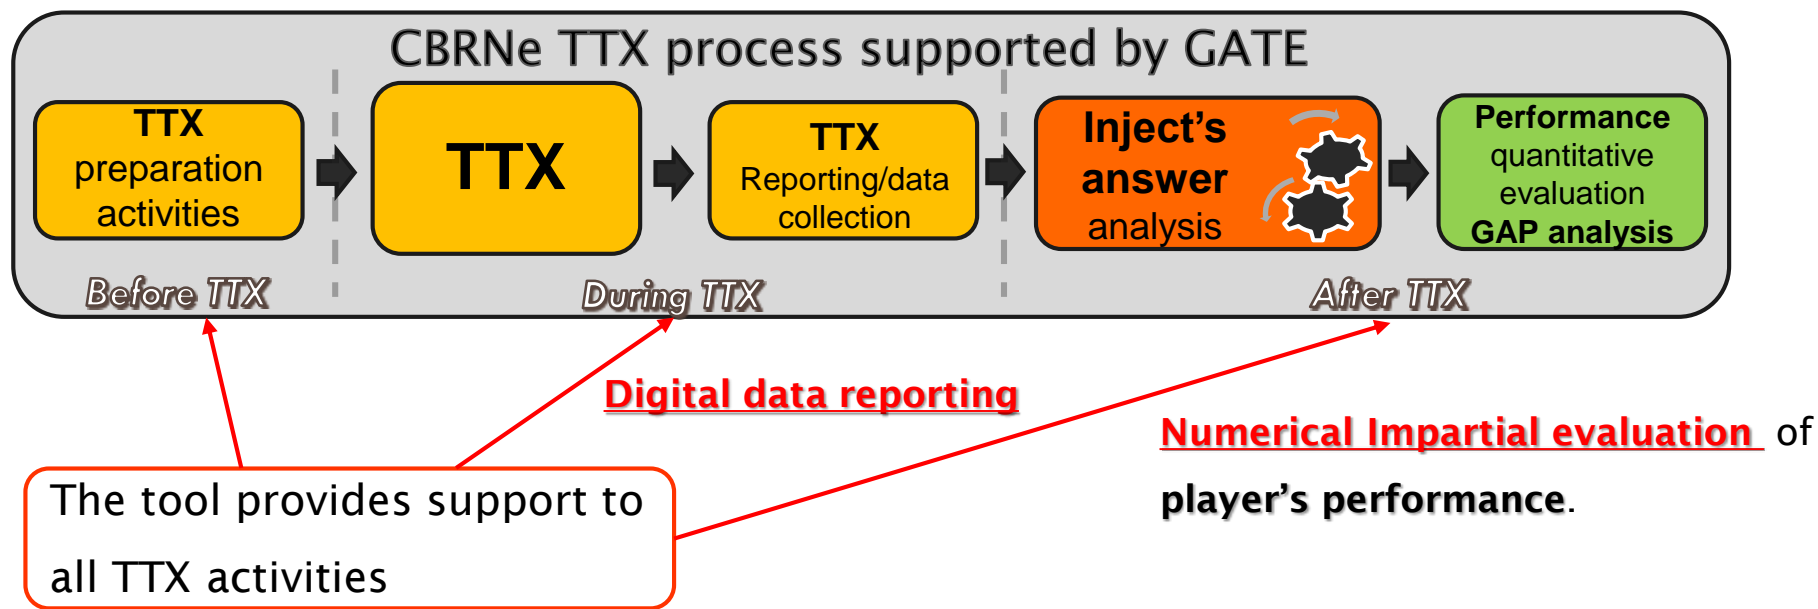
CBRNe TTX process supported by GATE

TTX preparation activities

TTX

TTX Reporting/data collection

Inject's answer analysis

Performance quantitative evaluation GAP analysis

Before TTX

During TTX

After TTX

Digital data reporting

Numerical Impartial evaluation of player's performance.

The tool provides support to all TTX activities